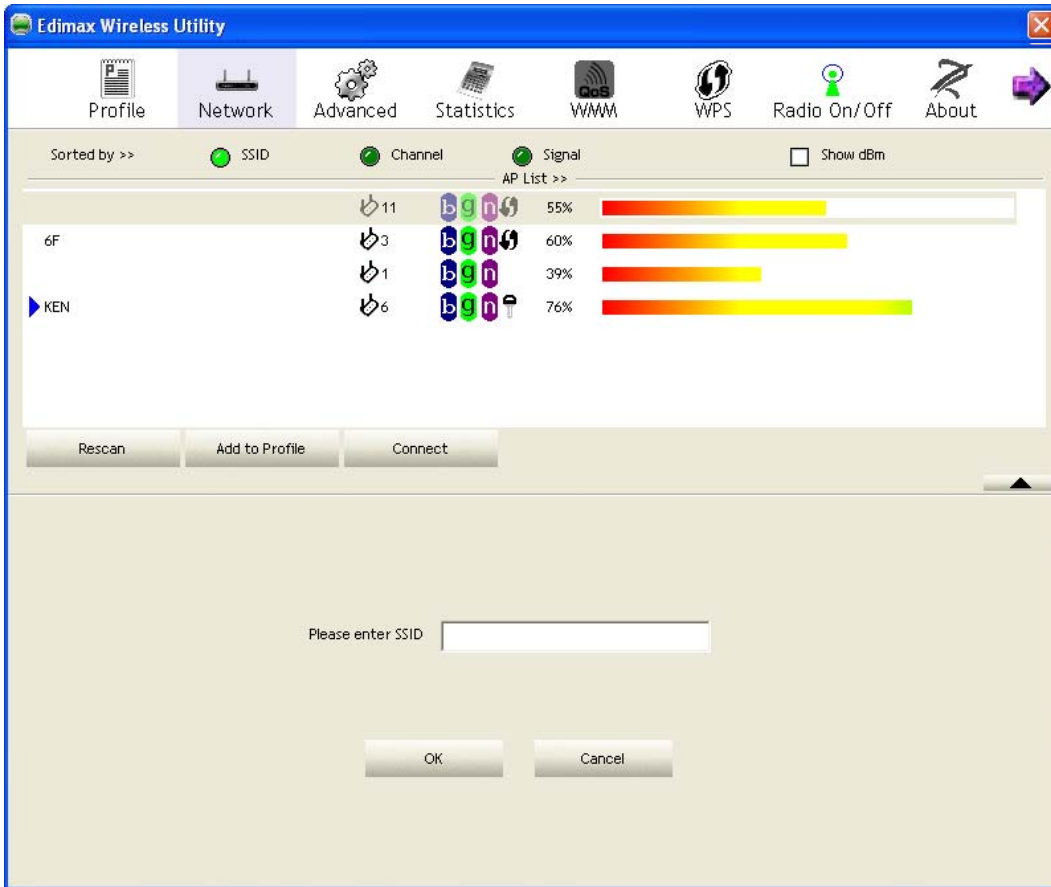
Edimax Wireless Utility

Profile Network Advanced Statistics QoS WMM WPS Radio On/Off About

Sorted by >> SSID Channel Signal Show dBm

AP List >>

| | 11 | b g n | 55% |
|---|---|---|---|
| 6F | 3 | b g n | 60% |
| | 1 | b g n | 39% |
| KEN | 6 | b g n | 76% |

Rescan Add to Profile Connect

Please enter SSID

OK Cancel